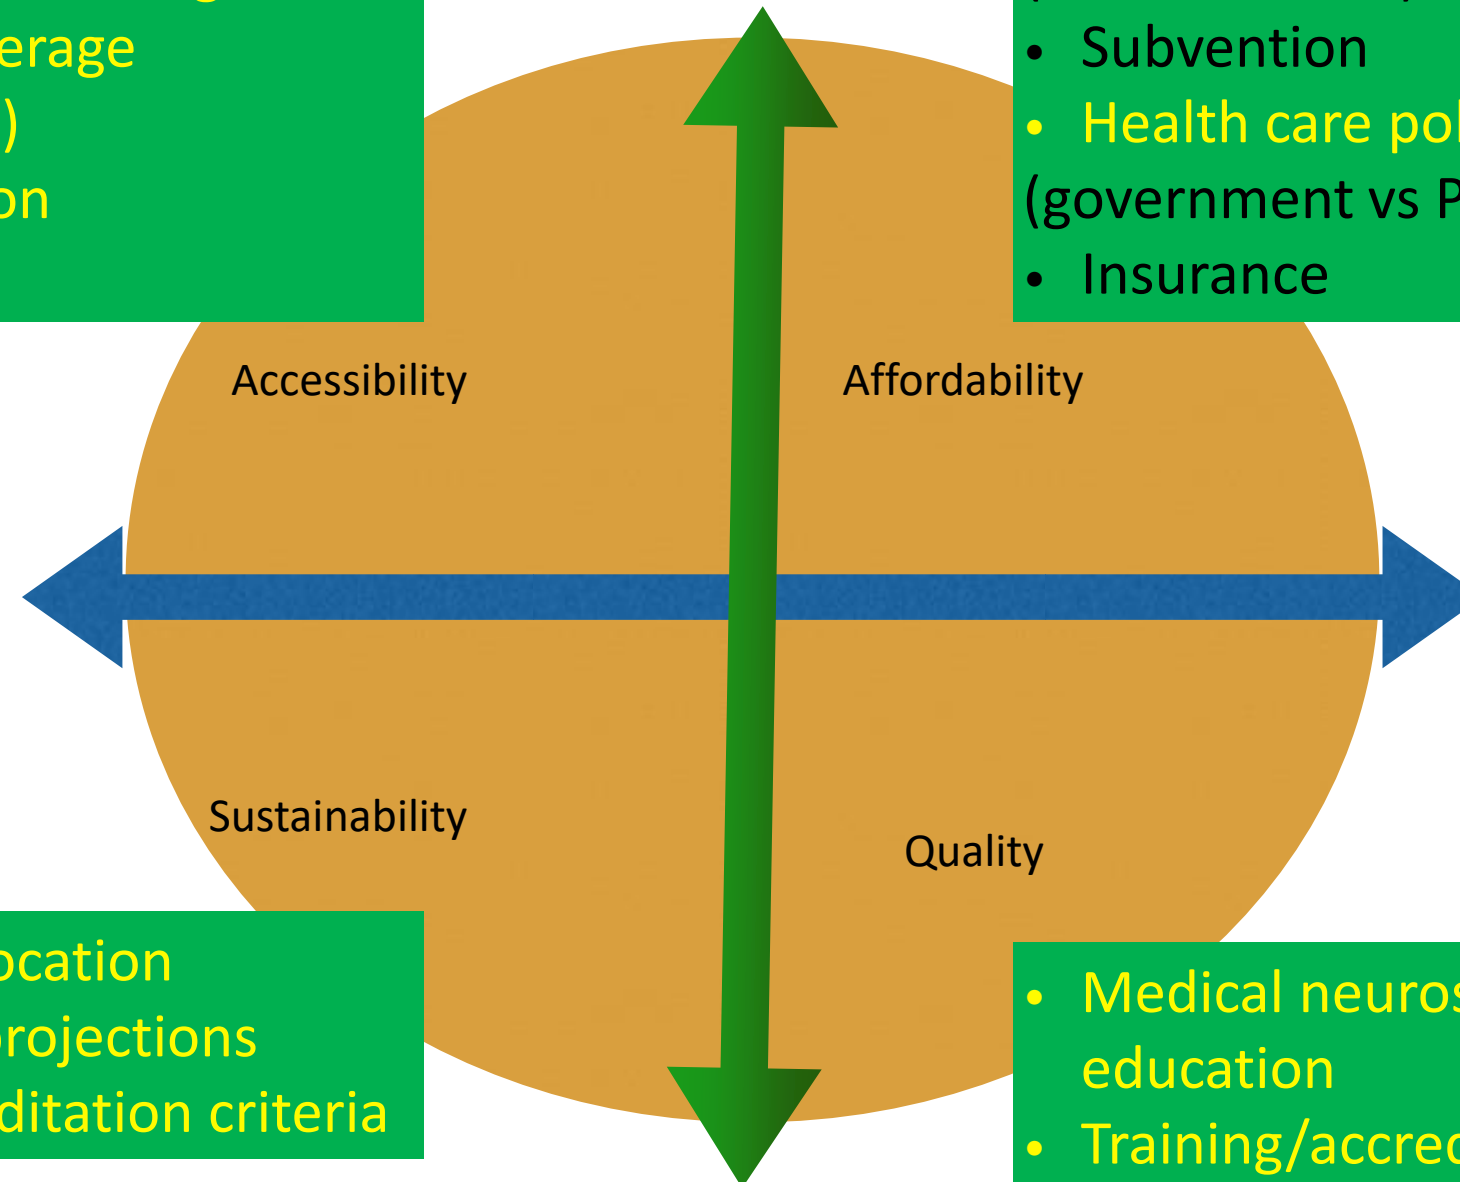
erage
)
on

• Subvention
• Health care pol
(government vs P
• Insurance

Accessibility

Affordability

Sustainability

Quality

ocation
projections
ditation criteria

• Medical neuros
education
• Training/accred